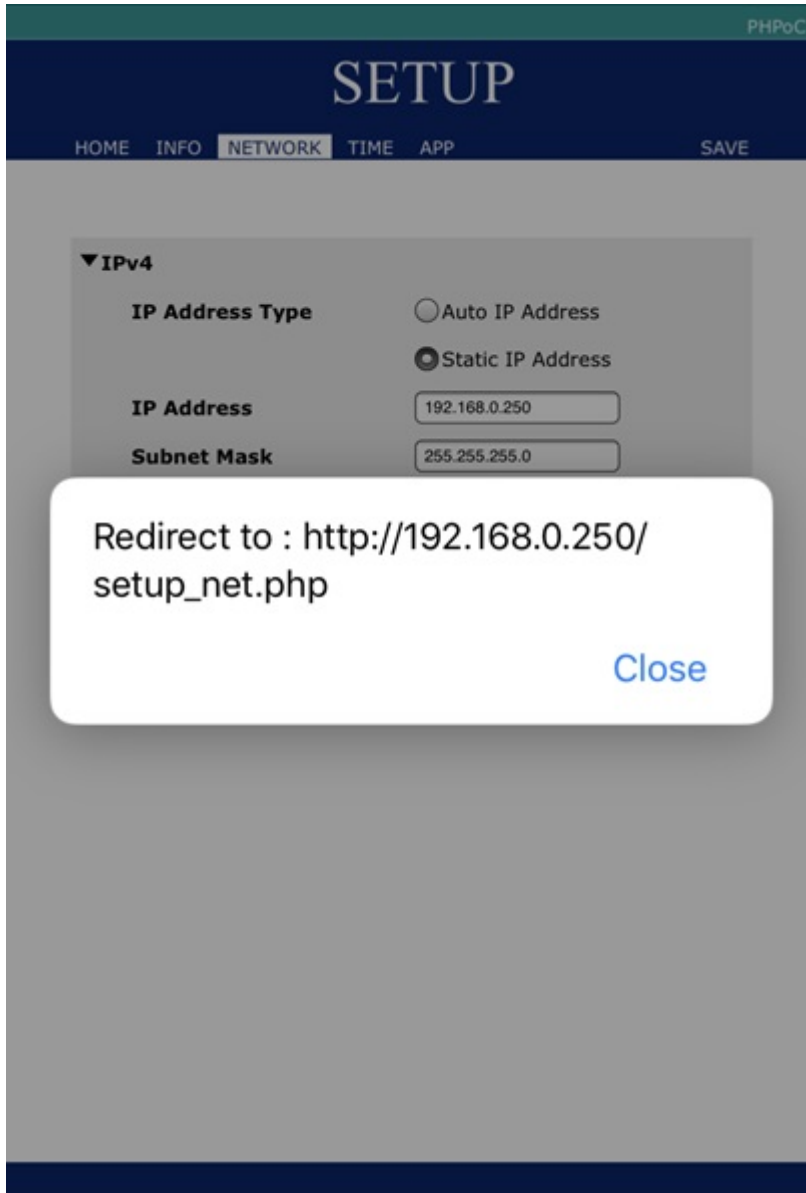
PHPoC

SETUP

HOME INFO NETWORK TIME APP SAVE

▼IPv4

IP Address Type

Auto IP Address

Static IP Address

IP Address 192.168.0.250

Subnet Mask 255.255.255.0

Redirect to : http://192.168.0.250/setup_net.php

Close